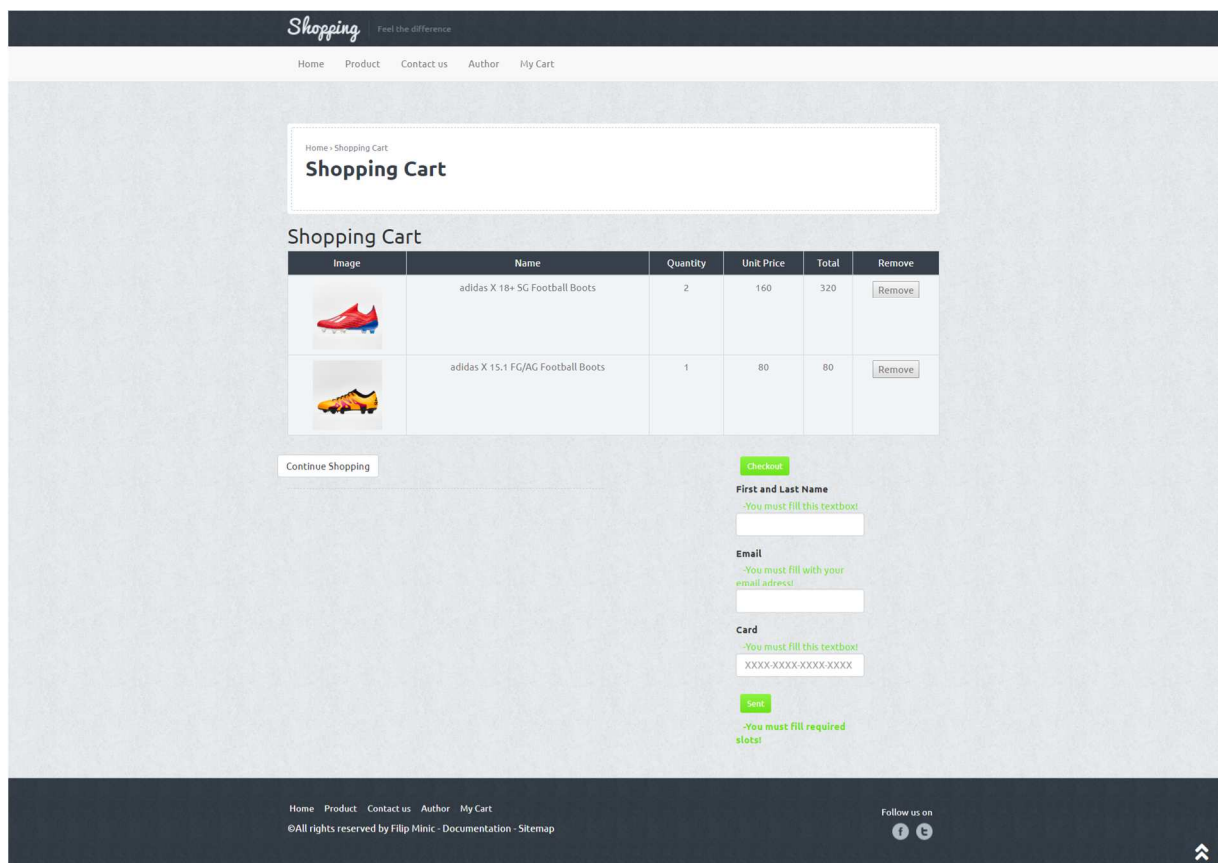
Shopping Feel the difference

Home Product Contact us Author My Cart

Home › Shopping Cart
Shopping Cart

Shopping Cart

| Image | Name | Quantity | Unit Price | Total | Remove |
|---|---|---|---|---|---|
| | adidas X 18+ SG Football Boots | 2 | 160 | 320 | Remove |
| | adidas X 15.1 FG/AG Football Boots | 1 | 80 | 80 | Remove |

Continue Shopping

Checkout

First and Last Name
-You must fill this textbox!

Email
-You must fill with your email adress!

Card
-You must fill this textbox!
XXXX-XXXX-XXXX-XXXX

Sent

-You must fill required slots!

Home Product Contact us Author My Cart
©All rights reserved by Filip Minic - Documentation - Sitemap

Follow us on